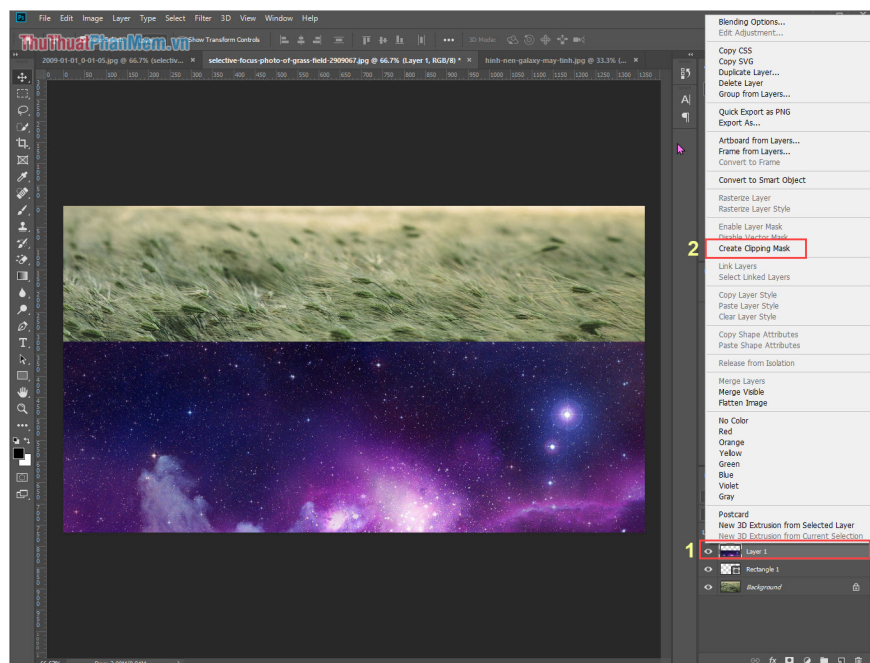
Ps File Edit Image Layer Type Select Filter 3D View Window Help

ThuThuatPhanMem.vn Show Transform Controls 3D Mode:

2009-01-01_0-01-05.jpg @ 66.7% (selectiv... × selective-focus-photo-of-grass-field-2909067.jpg @ 66.7% (Layer 1, RGB/8) * × hinh-nen-galaxy-may-tinh.jpg @ 33.3% (... ×

0 50 100 150 200 250 300 350 400 450 500 550 600 650 700 750 800 850 900 950 1000 1050 1100 1150 1200 1250 1300 1350

Blending Options...
Edit Adjustment...

Copy CSS
Copy SVG
Duplicate Layer...
Delete Layer
Group from Layers...

Quick Export as PNG
Export As...

Artboard from Layers...
Frame from Layers...
Convert to Frame

Convert to Smart Object

Rasterize Layer
Rasterize Layer Style

Enable Layer Mask
Disable Vector Mask
2 Create Clipping Mask

Link Layers
Select Linked Layers

Copy Layer Style
Paste Layer Style
Clear Layer Style

Copy Shape Attributes
Paste Shape Attributes

Release from Isolation

Merge Layers
Merge Visible
Flatten Image

No Color
Red
Orange
Yellow
Green
Blue
Violet
Gray

Postcard
New 3D Extrusion from Selected Layer
New 3D Extrusion from Current Selection

1 Layer 1
Rectangle 1
Background